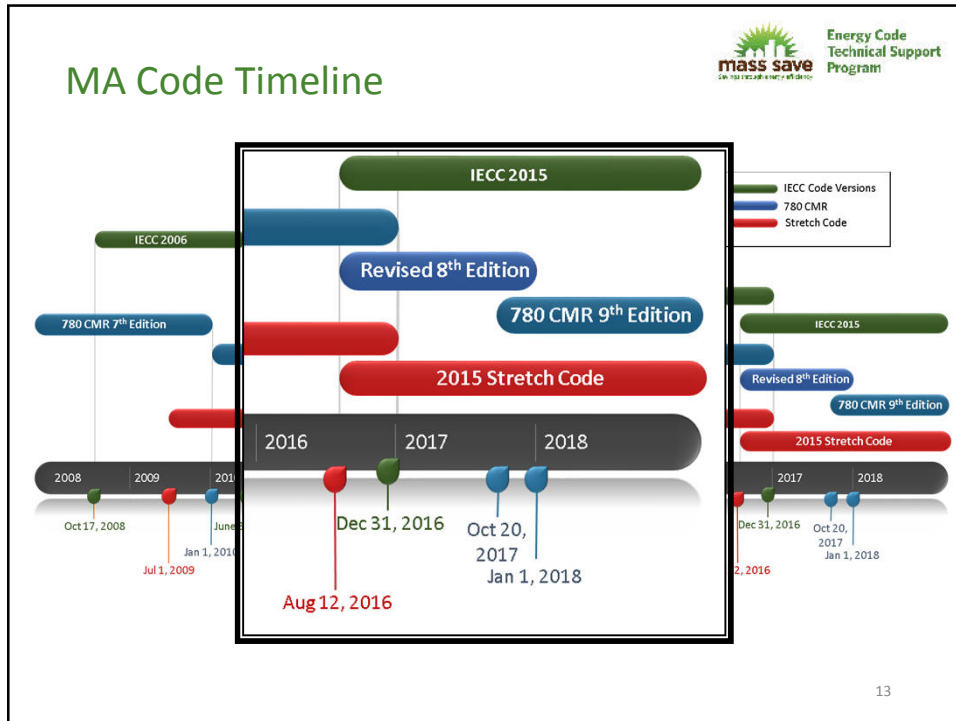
MA Code Timeline

mass save

Energy Code Technical Support Program

IECC 2006

780 CMR 7th Edition

2008

2009

201

Oct 17, 2008

Jul 1, 2009

Jan 1, 2010

June

IECC 2015

Revised 8th Edition

780 CMR 9th Edition

2015 Stretch Code

2016

2017

2018

Dec 31, 2016

Oct 20, 2017

Jan 1, 2018

Aug 12, 2016

IECC Code Versions

780 CMR

Stretch Code

IECC 2015

Revised 8th Edition

780 CMR 9th Edition

2015 Stretch Code

2017

2018

Dec 31, 2016

Oct 20, 2017

Jan 1, 2018

2, 2016

13